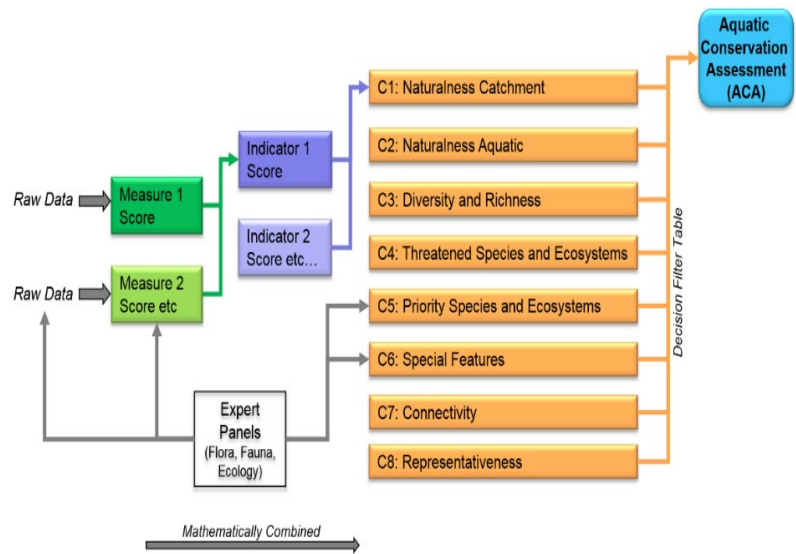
Aquatic Conservation Assessment (ACA)

C1: Naturalness Catchment

C2: Naturalness Aquatic

C3: Diversity and Richness

C4: Threatened Species and Ecosystems

C5: Priority Species and Ecosystems

C6: Special Features

C7: Connectivity

C8: Representativeness

Decision Filter Table

Indicator 1 Score

Indicator 2 Score etc…

Raw Data

Measure 1 Score

Raw Data

Measure 2 Score etc

Expert Panels (Flora, Fauna, Ecology)

Mathematically Combined